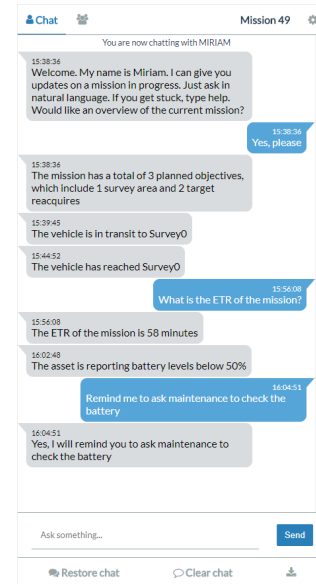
Chat

Mission 49

You are now chatting with MIRIAM

15:38:36
Welcome. My name is Miriam. I can give you updates on a mission in progress. Just ask in natural language. If you get stuck, type help. Would like an overview of the current mission?

15:38:36
Yes, please

15:38:36
The mission has a total of 3 planned objectives, which include 1 survey area and 2 target reacquires

15:39:45
The vehicle is in transit to Survey0

15:44:52
The vehicle has reached Survey0

15:56:08
What is the ETR of the mission?

15:56:08
The ETR of the mission is 58 minutes

16:02:48
The asset is reporting battery levels below 50%

16:04:51
Remind me to ask maintenance to check the battery

16:04:51
Yes, I will remind you to ask maintenance to check the battery

Ask something...

Send

Restore chat

Clear chat